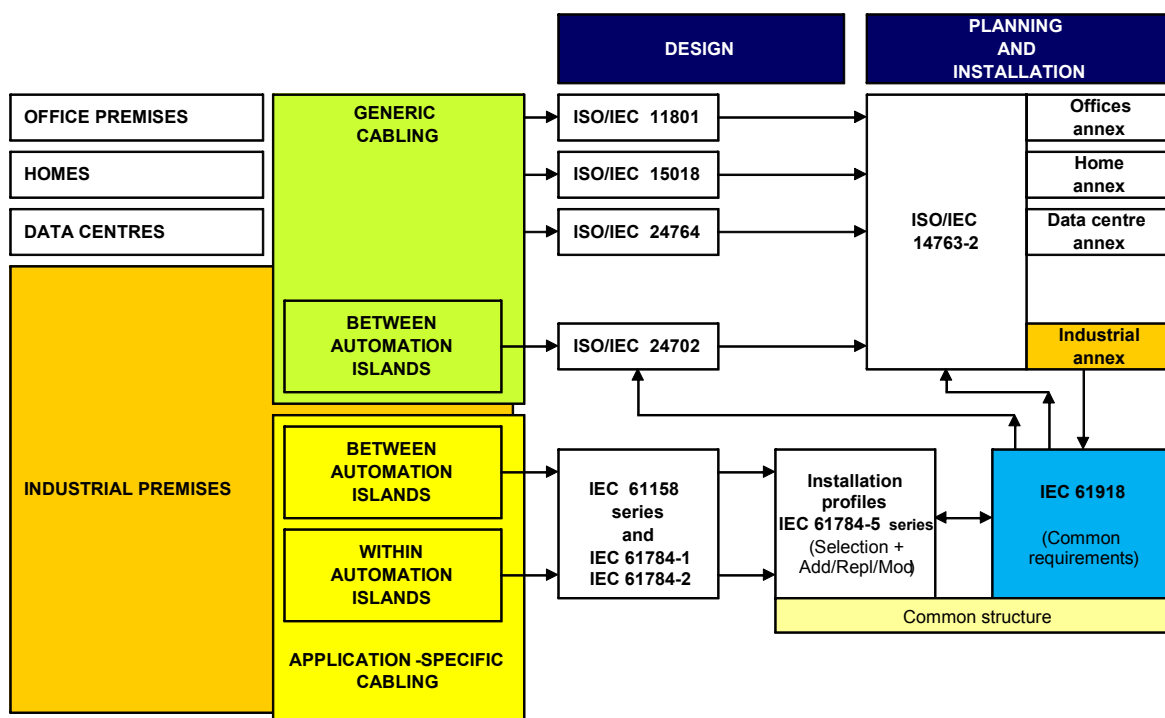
DESIGN

PLANNING AND INSTALLATION

OFFICE PREMISES

HOMES

DATA CENTRES

GENERIC CABLING

ISO/IEC 11801

ISO/IEC 15018

ISO/IEC 24764

ISO/IEC 14763-2

Offices annex

Home annex

Data centre annex

BETWEEN AUTOMATION ISLANDS

ISO/IEC 24702

Industrial annex

INDUSTRIAL PREMISES

BETWEEN AUTOMATION ISLANDS

WITHIN AUTOMATION ISLANDS

IEC 61158 series and IEC 61784-1 IEC 61784-2

Installation profiles IEC 61784-5 series (Selection + Add/Repl/Mod)

IEC 61918

(Common requirements)

Common structure

APPLICATION -SPECIFIC CABLING